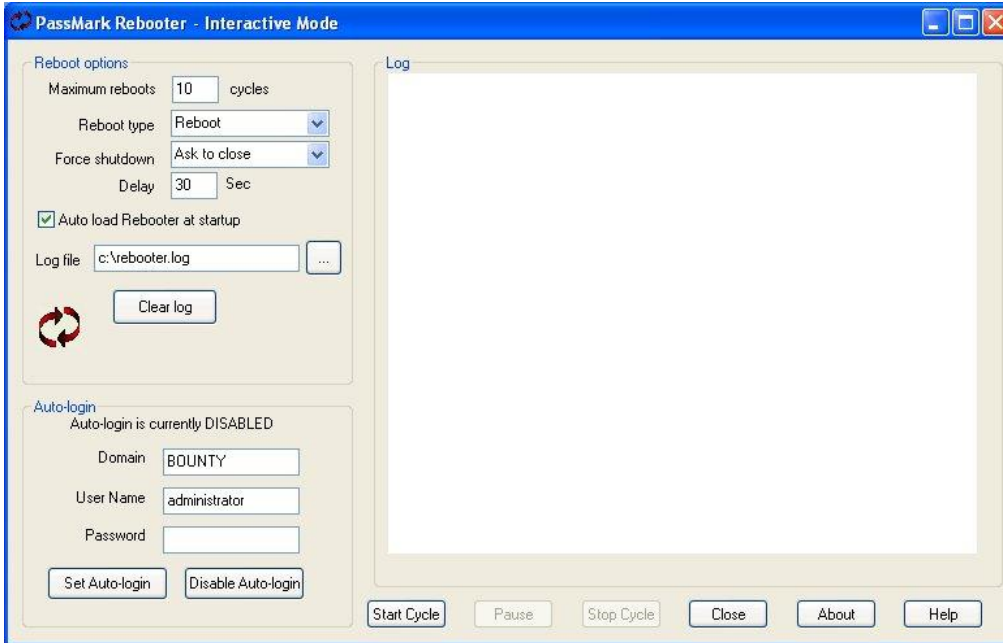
PassMark Rebooter - Interactive Mode

Reboot options

Maximum reboots 10 cycles

Reboot type Reboot

Force shutdown Ask to close

Delay 30 Sec

Auto load Rebooter at startup

Log file c:\rebooter.log ...

Clear log

Auto-login

Auto-login is currently DISABLED

Domain BOUNTY

User Name administrator

Password

Set Auto-login

Disable Auto-login

Log

Start Cycle

Pause

Stop Cycle

Close

About

Help